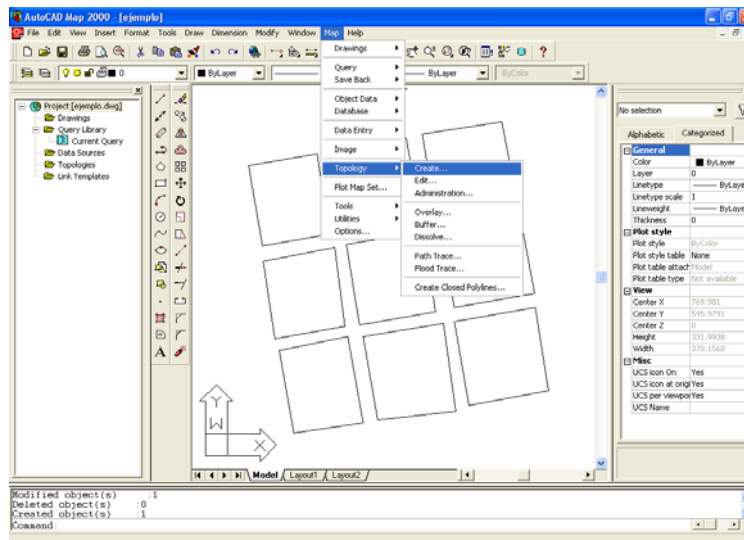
AutoCAD Map 2000 - [ejemplo]

File Edit View Insert Format Tools Draw Dimension Modify Window Map Help

ByLayer ByLayer ByColor

Project [ejemplo.dwg]
Drawings
Query Library
Current Query
Data Sources
Topologies
Link Templates

Drawings
Query
Save Back
Object Data
Database
Data Entry
Image
Topology
Plot Map Set...
Tools
Utilities
Options...

Create...
Edit...
Administration...
Overlay...
Buffer...
Dissolve...
Path Trace...
Flood Trace...
Create Closed Polylines...

No selection
Alphabetic Categorized

| General | |
|---|---|
| Color | ByLayer |
| Layer | 0 |
| Linetype | ByLayer |
| Linetype scale | 1 |
| Lineweight | ByLayer |
| Thickness | 0 |
| Plot style | |
| Plot style | ByColor |
| Plot style table | None |
| Plot table attach | Model |
| Plot table type | Not available |
| View | |
| Center X | 769.981 |
| Center Y | 545.9791 |
| Center Z | 0 |
| Height | 331.9938 |
| Width | 378.1560 |
| Misc | |
| UCS icon On | Yes |
| UCS icon at origi | Yes |
| UCS per viewpo | Yes |
| UCS Name | |

Y
W
X

Model Layout1 Layout2

Modified object(s) :1
Deleted object(s) :0
Created object(s) :1
Command: